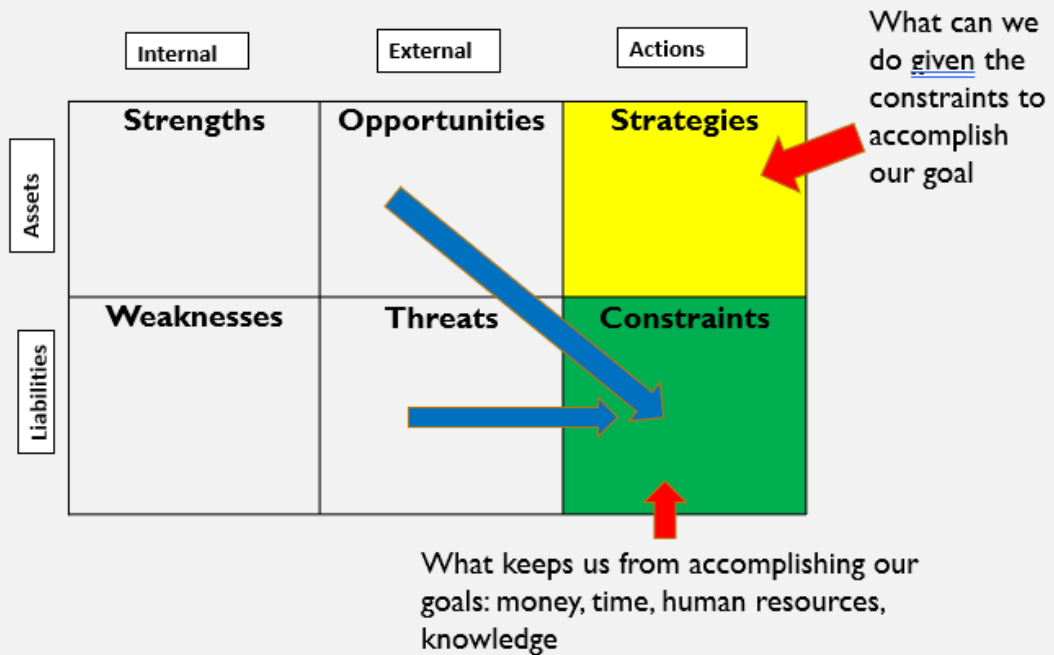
Internal

External

Actions

What can we do given the constraints to accomplish our goal

Assets

Liabilities

| Strengths | Opportunities | Strategies |
|---|---|---|
| Weaknesses | Threats | Constraints |

What keeps us from accomplishing our goals: money, time, human resources, knowledge